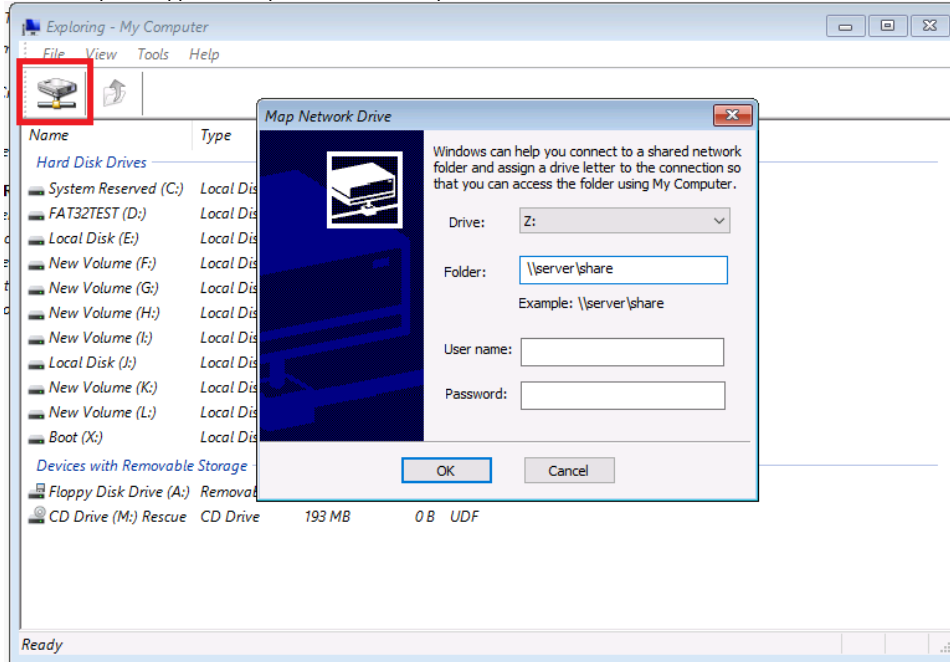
Exploring - My Computer

File View Tools Help

Name Type

Hard Disk Drives

System Reserved (C:) Local Dis
FAT32TEST (D:) Local Dis
Local Disk (E:) Local Dis
New Volume (F:) Local Dis
New Volume (G:) Local Dis
New Volume (H:) Local Dis
New Volume (I:) Local Dis
Local Disk (J:) Local Dis
New Volume (K:) Local Dis
New Volume (L:) Local Dis
Boot (X:) Local Dis

Devices with Removable Storage

Floppy Disk Drive (A:) Removab
CD Drive (M:) Rescue CD Drive 193 MB 0 B UDF

Map Network Drive

Windows can help you connect to a shared network folder and assign a drive letter to the connection so that you can access the folder using My Computer.

Drive: Z:

Folder: \\server\share

Example: \\server\share

User name:

Password:

OK Cancel

Ready